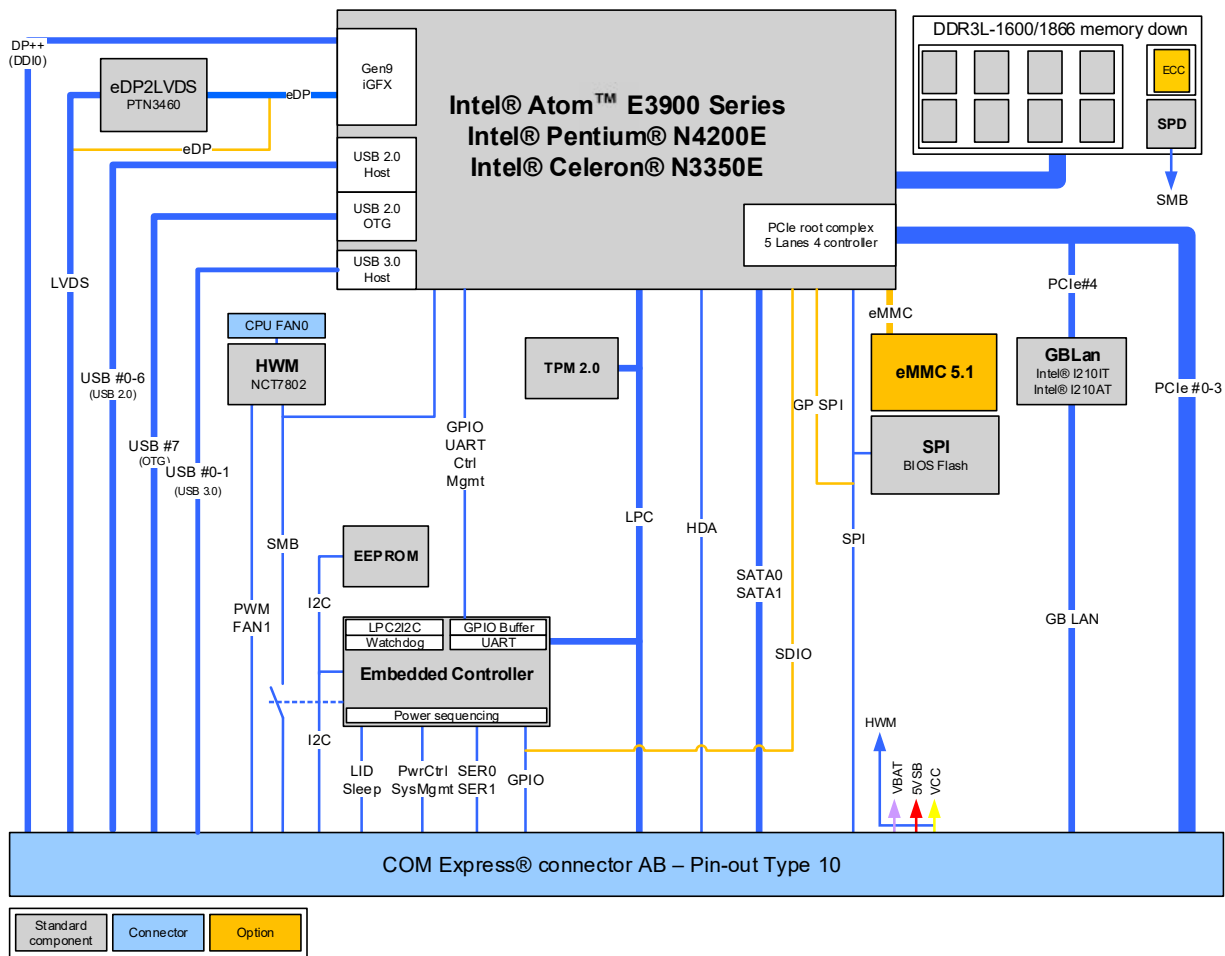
DP++ (DDI0)

eDP2LVDS
PTN3460

eDP

eDP

Gen9 iGFX

Intel® Atom™ E3900 Series
Intel® Pentium® N4200E
Intel® Celeron® N3350E

DDR3L-1600/1866 memory down

ECC

SPD

SMB

USB 2.0 Host

USB 2.0 OTG

USB 3.0 Host

PCIe root complex
5 Lanes 4 controller

LVDS

USB #0-6
(USB 2.0)

USB #7
(OTG)

USB #0-1
(USB 3.0)

CPU FAN0

HWM
NCT7802

SMB

PWM
FAN1

EEPROM

I2C

I2C

GPIO
UART
Ctrl
Mgmt

TPM 2.0

LPC

HDA

SATA0
SATA1

GP SPI

SDIO

eMMC

eMMC 5.1

SPI
BIOS Flash

SPI

PCIe#4

GBLan
Intel® I210IT
Intel® I210AT

GB LAN

PCIe #0-3

LPC2I2C
Watchdog

GPIO Buffer
UART

Embedded Controller

Power sequencing

LID
Sleep

PwrCtrl
SysMgmt

SER0
SER1

GPIO

HWM

VBAT

5VSB

VCC

COM Express® connector AB – Pin-out Type 10

Standard component

Connector

Option